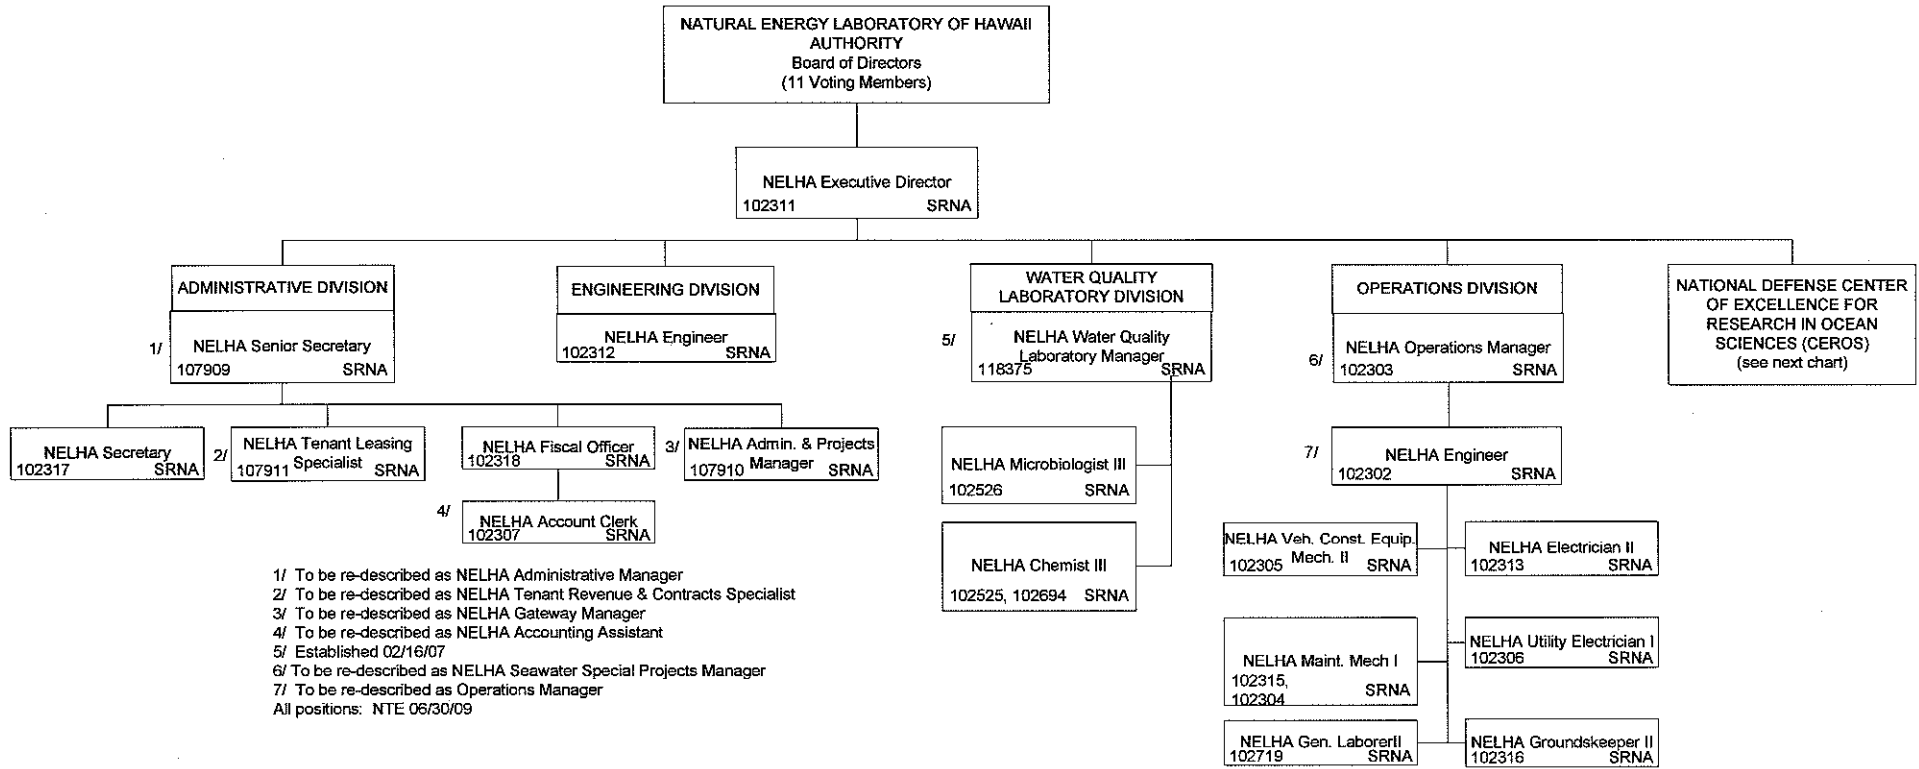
NATURAL ENERGY LABORATORY OF HAWAII AUTHORITY
Board of Directors
(11 Voting Members)

NELHA Executive Director
102311 SRNA

ADMINISTRATIVE DIVISION

1/ NELHA Senior Secretary
107909 SRNA

ENGINEERING DIVISION

NELHA Engineer
102312 SRNA

WATER QUALITY LABORATORY DIVISION

5/ NELHA Water Quality Laboratory Manager
118375 SRNA

OPERATIONS DIVISION

6/ NELHA Operations Manager
102303 SRNA

NATIONAL DEFENSE CENTER OF EXCELLENCE FOR RESEARCH IN OCEAN SCIENCES (CEROS)
(see next chart)

NELHA Secretary
102317 SRNA

2/ NELHA Tenant Leasing Specialist
107911 SRNA

NELHA Fiscal Officer
102318 SRNA

3/ NELHA Admin. & Projects Manager
107910 SRNA

4/ NELHA Account Clerk
102307 SRNA

NELHA Microbiologist III
102526 SRNA

NELHA Chemist III
102525, 102694 SRNA

7/ NELHA Engineer
102302 SRNA

NELHA Veh. Const. Equip. Mech. II
102305 SRNA

NELHA Electrician II
102313 SRNA

NELHA Utility Electrician I
102306 SRNA

NELHA Maint. Mech I
102315, 102304 SRNA

NELHA Gen. LaborerII
102719 SRNA

NELHA Groundskeeper II
102316 SRNA

1/ To be re-described as NELHA Administrative Manager
2/ To be re-described as NELHA Tenant Revenue & Contracts Specialist
3/ To be re-described as NELHA Gateway Manager
4/ To be re-described as NELHA Accounting Assistant
5/ Established 02/16/07
6/ To be re-described as NELHA Seawater Special Projects Manager
7/ To be re-described as Operations Manager
All positions: NTE 06/30/09